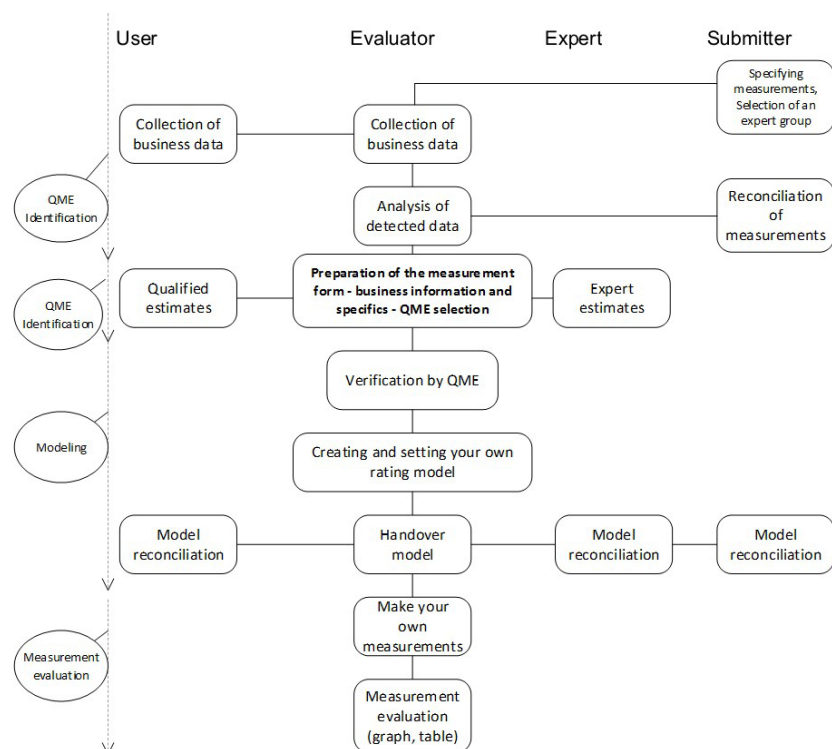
User

Evaluator

Expert

Submitter

Specifying measurements, Selection of an expert group

Collection of business data

Collection of business data

QME Identification

Analysis of detected data

Reconciliation of measurements

QME Identification

Qualified estimates

Preparation of the measurement form - business information and specifics - QME selection

Expert estimates

Verification by QME

Modeling

Creating and setting your own rating model

Model reconciliation

Handover model

Model reconciliation

Model reconciliation

Make your own measurements

Measurement evaluation

Measurement evaluation (graph, table)